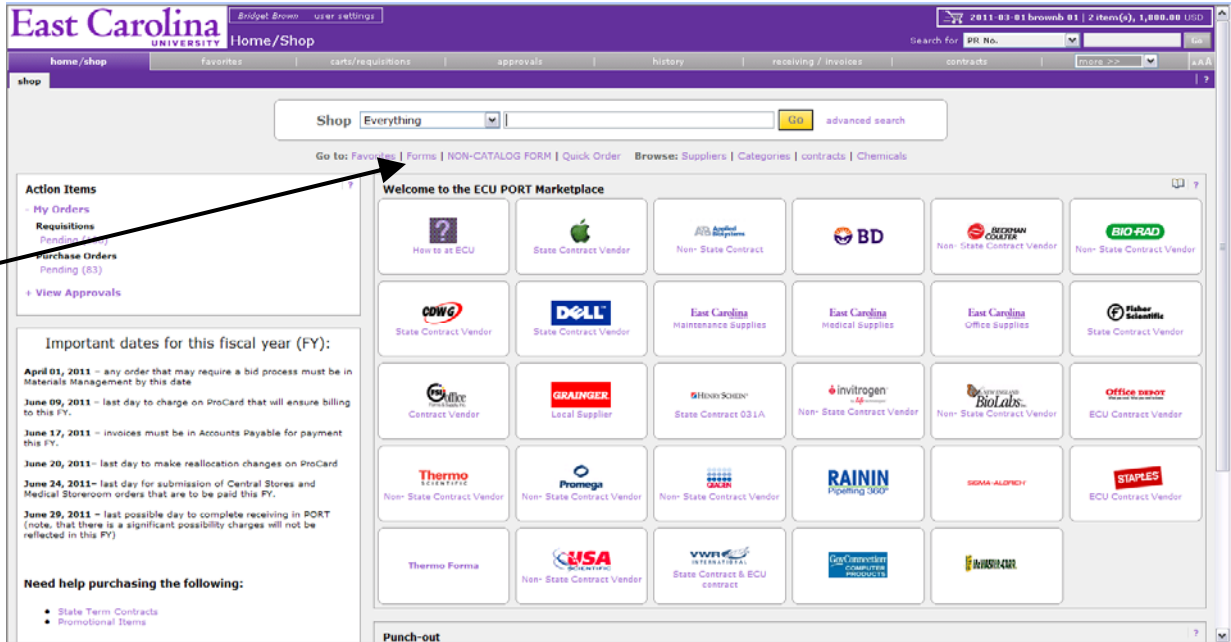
East Carolina UNIVERSITY

Bridget Brown user settings

Home/Shop

2011-03-01 brownb 01 | 2 item(s), 1,800.00 USD

Search for PR No. Go

home/shop | favorites | carts/requisitions | approvals | history | receiving / invoices | contracts | more >> | AAA

shop | ?

Shop Everything Go advanced search

Go to: Favorites | Forms | NON-CATALOG FORM | Quick Order Browse: Suppliers | Categories | contracts | Chemicals

Action Items ?

- My Orders

Requisitions

Pending ([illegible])

Purchase Orders

Pending (83)

+ View Approvals

Important dates for this fiscal year (FY):

April 01, 2011 – any order that may require a bid process must be in Materials Management by this date

June 09, 2011 – last day to charge on ProCard that will ensure billing to this FY.

June 17, 2011 – invoices must be in Accounts Payable for payment this FY.

June 20, 2011– last day to make reallocation changes on ProCard

June 24, 2011– last day for submission of Central Stores and Medical Storeroom orders that are to be paid this FY.

June 29, 2011 – last possible day to complete receiving in PORT (note, that there is a significant possibility charges will not be reflected in this FY)

Need help purchasing the following:

State Term Contracts
Promotional Items

Welcome to the ECU PORT Marketplace ?

How to at ECU
State Contract Vendor
Applied Biosystems Non- State Contract
BD
BECKMAN COULTER Non- State Contract Vendor
BIO-RAD Non- State Contract Vendor
CDW G State Contract Vendor
DELL State Contract Vendor
East Carolina Maintenance Supplies
East Carolina Medical Supplies
East Carolina Office Supplies
Fisher Scientific State Contract Vendor
Office Contract Vendor
GRAINGER Local Supplier
HENRY SCHEIN State Contract 031A
invitrogen Non- State Contract Vendor
NEW ENGLAND BioLabs Inc. Non- State Contract Vendor
Office DEPOT ECU Contract Vendor
Thermo SCIENTIFIC Non- State Contract Vendor
Promega Non- State Contract Vendor
QIAGEN Non- State Contract Vendor
RAININ Pipetting 360°
SIGMA-ALDRICH
STAPLES ECU Contract Vendor
Thermo Forma
USA SCIENTIFIC Non- State Contract Vendor
VWR INTERNATIONAL State Contract & ECU contract
GovConnection COMPUTER PRODUCTS
McMASTER-CARR

Punch-out ?